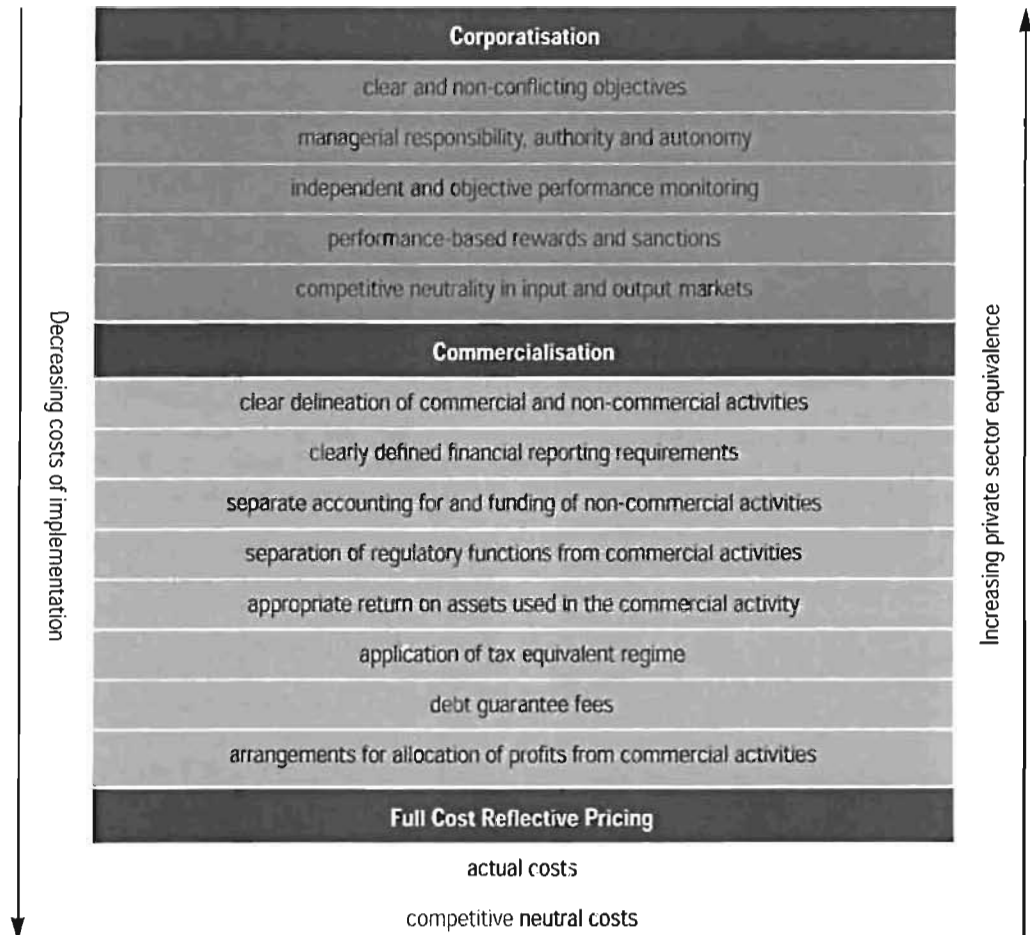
Decreasing costs of implementation

Corporatisation

clear and non-conflicting objectives

managerial responsibility, authority and autonomy

independent and objective performance monitoring

performance-based rewards and sanctions

competitive neutrality in input and output markets

Commercialisation

clear delineation of commercial and non-commercial activities

clearly defined financial reporting requirements

separate accounting for and funding of non-commercial activities

separation of regulatory functions from commercial activities

appropriate return on assets used in the commercial activity

application of tax equivalent regime

debt guarantee fees

arrangements for allocation of profits from commercial activities

Full Cost Reflective Pricing

actual costs

competitive neutral costs

Increasing private sector equivalence